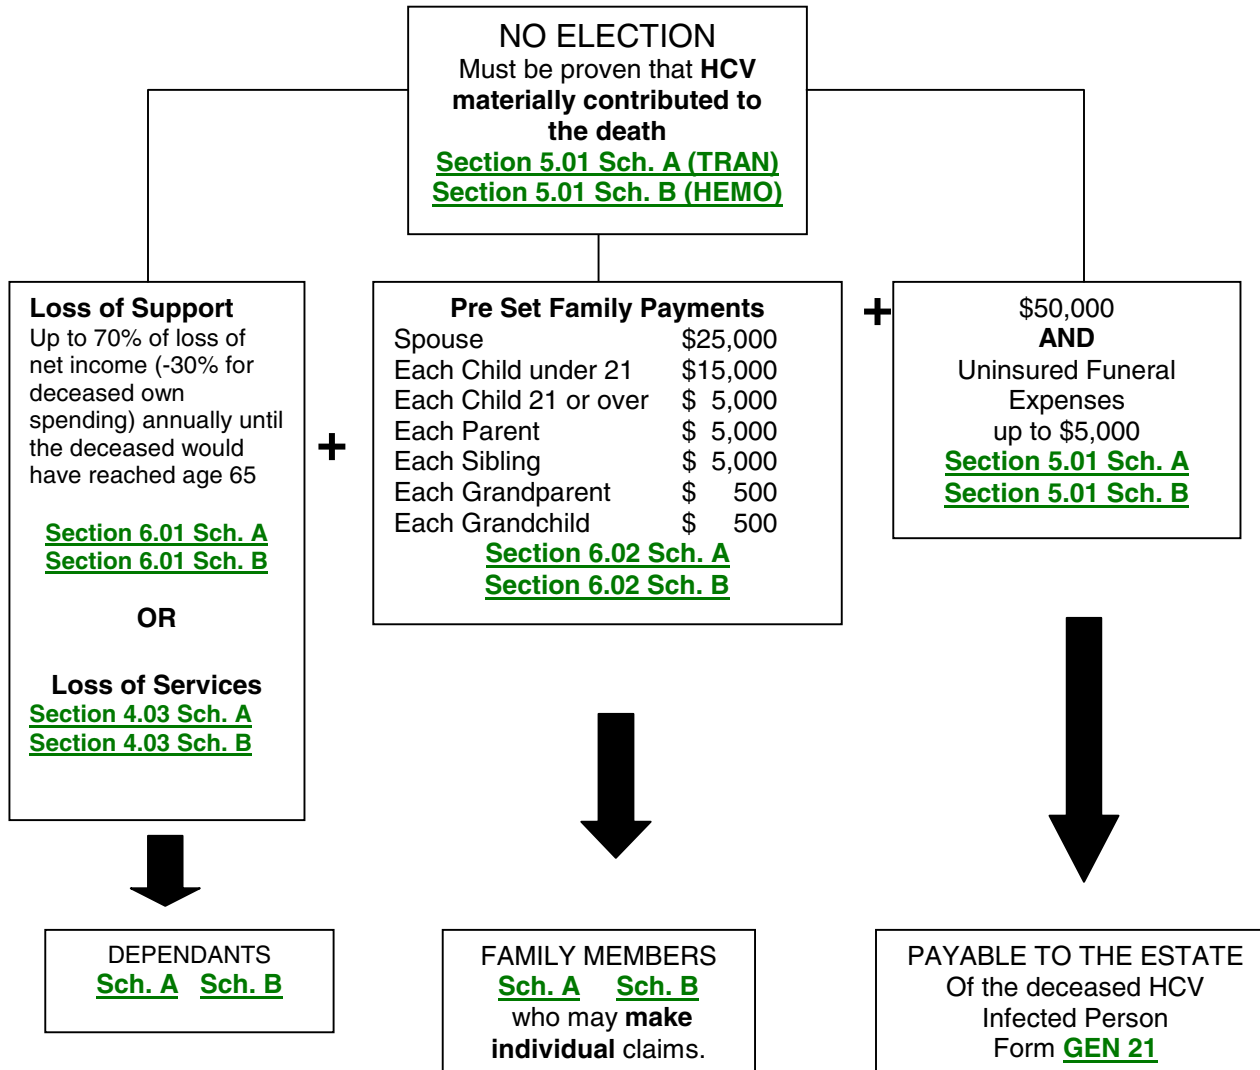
NO ELECTION
Must be proven that **HCV materially contributed to the death**
Section 5.01 Sch. A (TRAN)
Section 5.01 Sch. B (HEMO)

**Loss of Support**
Up to 70% of loss of net income (-30% for deceased own spending) annually until the deceased would have reached age 65

Section 6.01 Sch. A
Section 6.01 Sch. B

**OR**

**Loss of Services**
Section 4.03 Sch. A
Section 4.03 Sch. B

+

**Pre Set Family Payments**

| | |
|---|---|
| Spouse | \$25,000 |
| Each Child under 21 | \$15,000 |
| Each Child 21 or over | \$ 5,000 |
| Each Parent | \$ 5,000 |
| Each Sibling | \$ 5,000 |
| Each Grandparent | \$ 500 |
| Each Grandchild | \$ 500 |

Section 6.02 Sch. A
Section 6.02 Sch. B

+

\$50,000
**AND**
Uninsured Funeral Expenses
up to \$5,000
Section 5.01 Sch. A
Section 5.01 Sch. B

DEPENDANTS
Sch. A Sch. B

FAMILY MEMBERS
Sch. A Sch. B
who may **make individual** claims.

PAYABLE TO THE ESTATE
Of the deceased HCV Infected Person
Form GEN 21